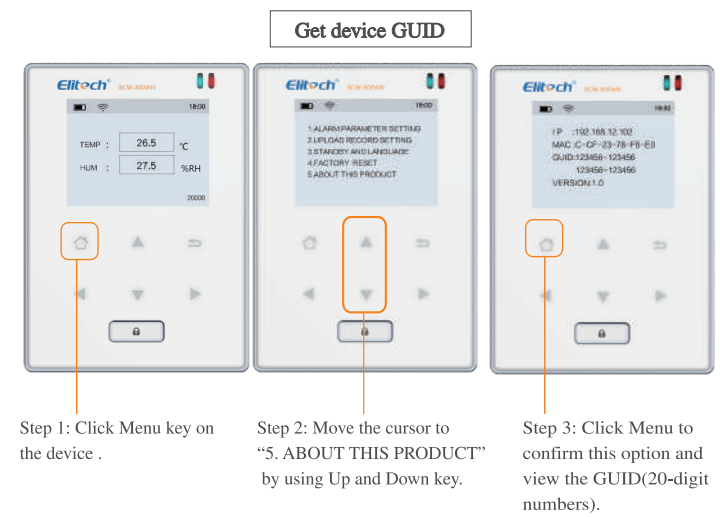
Get device GUID

Elitech RCW-800Wifi

18:00

TEMP : 26.5 ℃

HUM : 27.5 %RH

20000

Elitech RCW-800Wifi

18:00

1.ALARM PARAMETER SETTING
2.UPLOAD RECORD SETTING
3.STANDBY AND LANGUAGE
4.FACTORY RESET
5.ABOUT THIS PRODUCT

Elitech RCW-800Wifi

18:00

IP :192.168.12.102
MAC :C-CF-23-78-F6-E8
GUID:123456-123456
123456-123456
VERSION:1.0

Step 1: Click Menu key on the device .

Step 2: Move the cursor to "5. ABOUT THIS PRODUCT" by using Up and Down key.

Step 3: Click Menu to confirm this option and view the GUID(20-digit numbers).